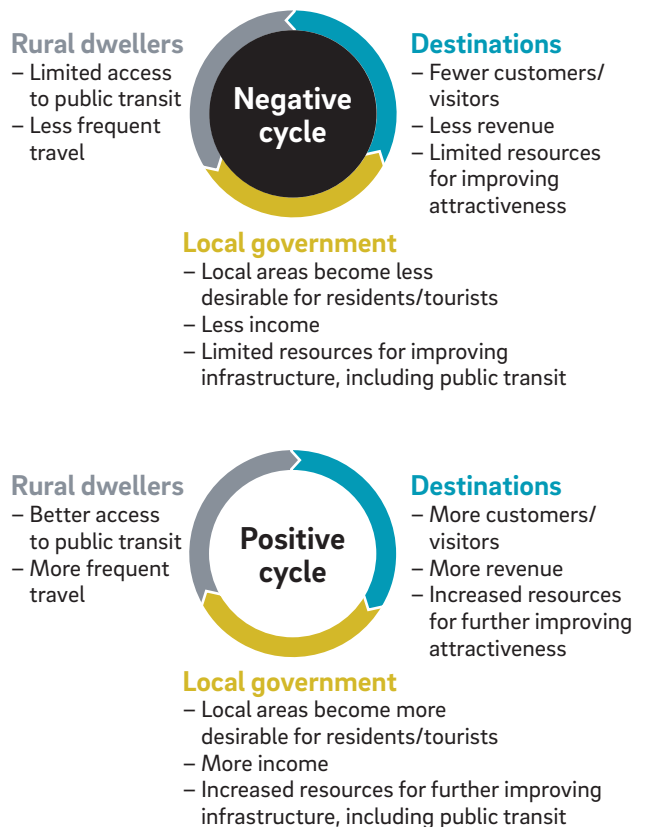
Rural dwellers
– Limited access to public transit
– Less frequent travel

Negative cycle

Destinations
– Fewer customers/ visitors
– Less revenue
– Limited resources for improving attractiveness

Local government
– Local areas become less desirable for residents/tourists
– Less income
– Limited resources for improving infrastructure, including public transit

Rural dwellers
– Better access to public transit
– More frequent travel

Positive cycle

Destinations
– More customers/ visitors
– More revenue
– Increased resources for further improving attractiveness

Local government
– Local areas become more desirable for residents/tourists
– More income
– Increased resources for further improving infrastructure, including public transit